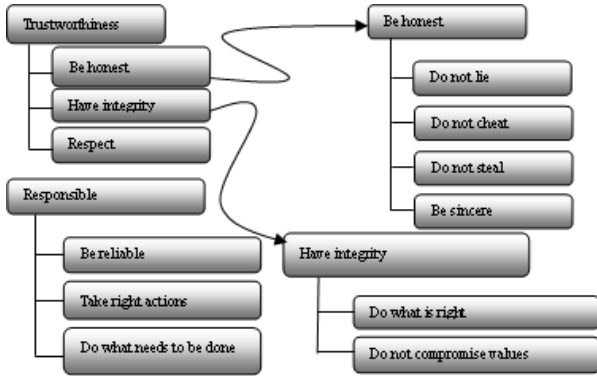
Trustworthiness

Be honest

Have integrity

Respect

Be honest

Do not lie

Do not cheat

Do not steal

Be sincere

Responsible

Be reliable

Take right actions

Do what needs to be done

Have integrity

Do what is right

Do not compromise values